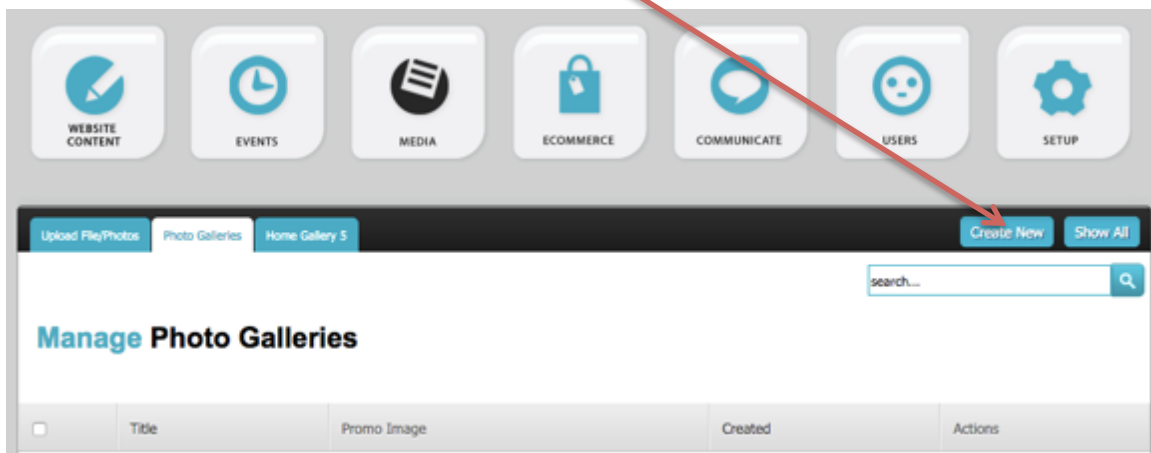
WEBSITE CONTENT

EVENTS

MEDIA

ECOMMERCE

COMMUNICATE

USERS

SETUP

Upload File/Photos

Photo Galleries

Home Gallery 5

Create New

Show All

search...

Manage Photo Galleries

| | Title | Promo Image | Created | Actions |
|---|---|---|---|---|